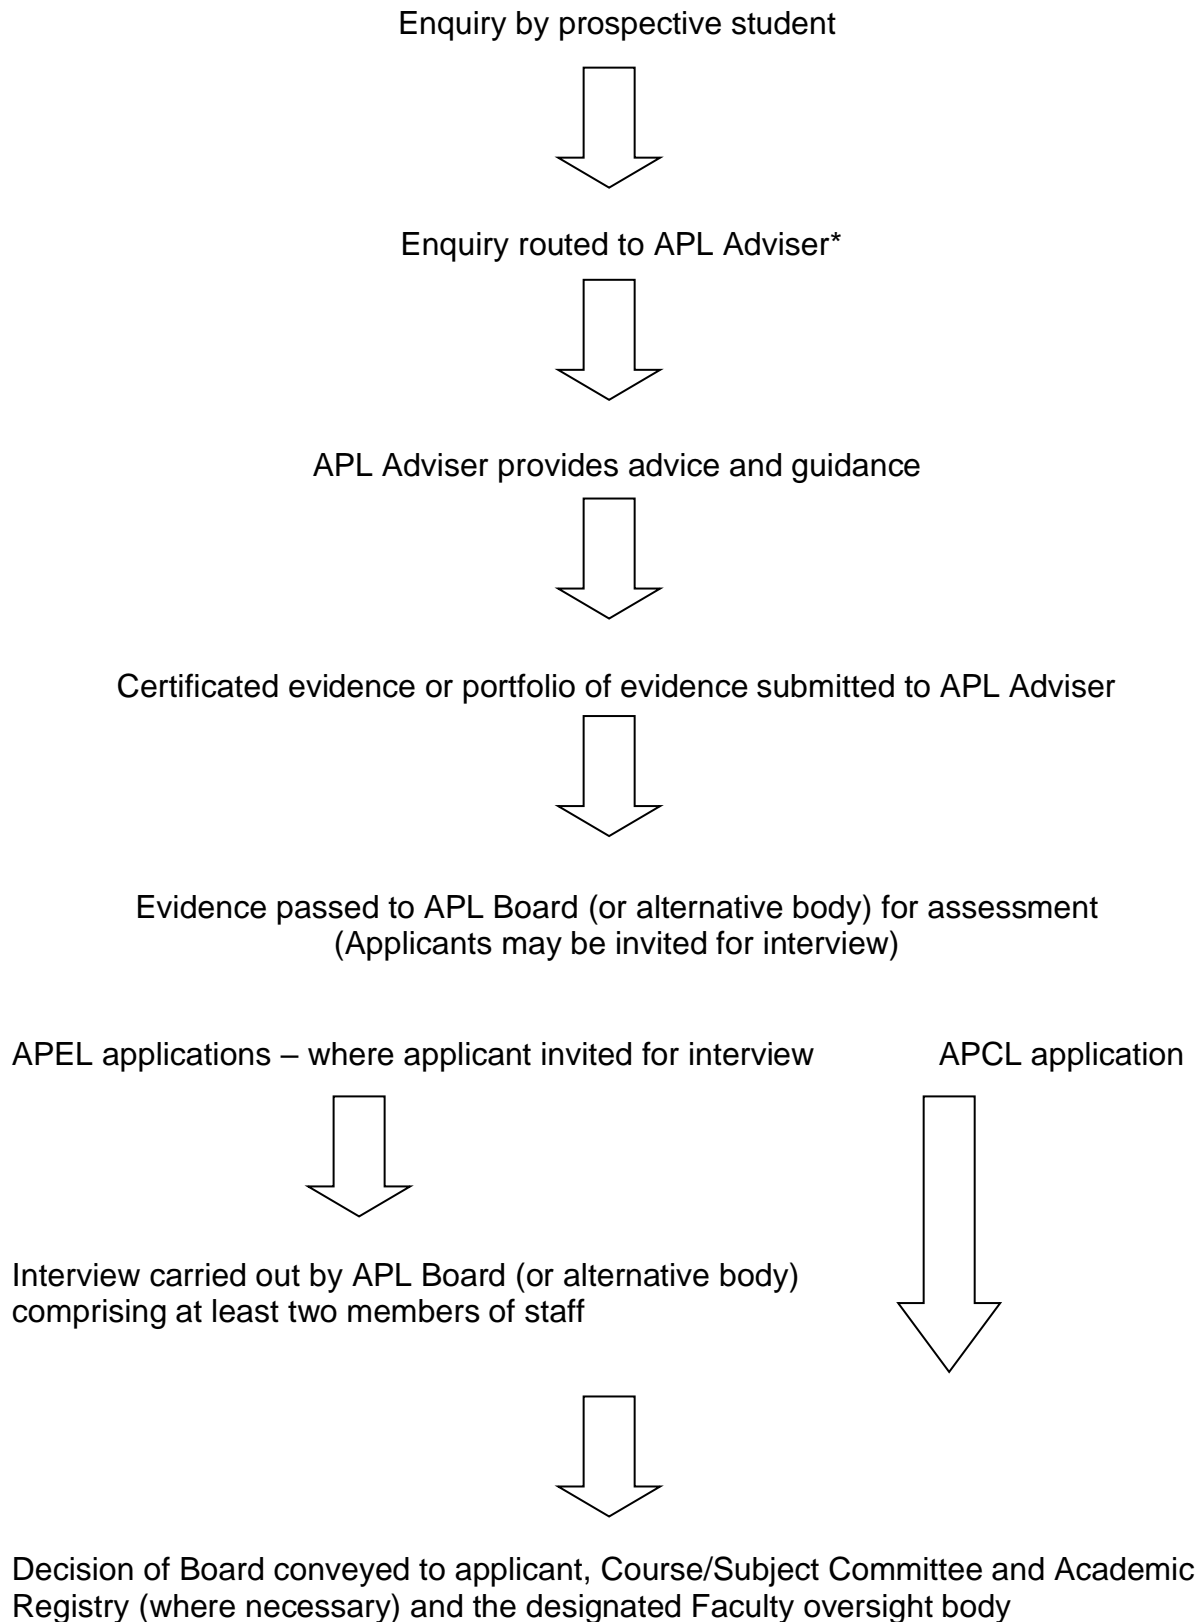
Enquiry by prospective student

Enquiry routed to APL Adviser*

APL Adviser provides advice and guidance

Certificated evidence or portfolio of evidence submitted to APL Adviser

Evidence passed to APL Board (or alternative body) for assessment
(Applicants may be invited for interview)

APEL applications – where applicant invited for interview

APCL application

Interview carried out by APL Board (or alternative body) comprising at least two members of staff

Decision of Board conveyed to applicant, Course/Subject Committee and Academic Registry (where necessary) and the designated Faculty oversight body